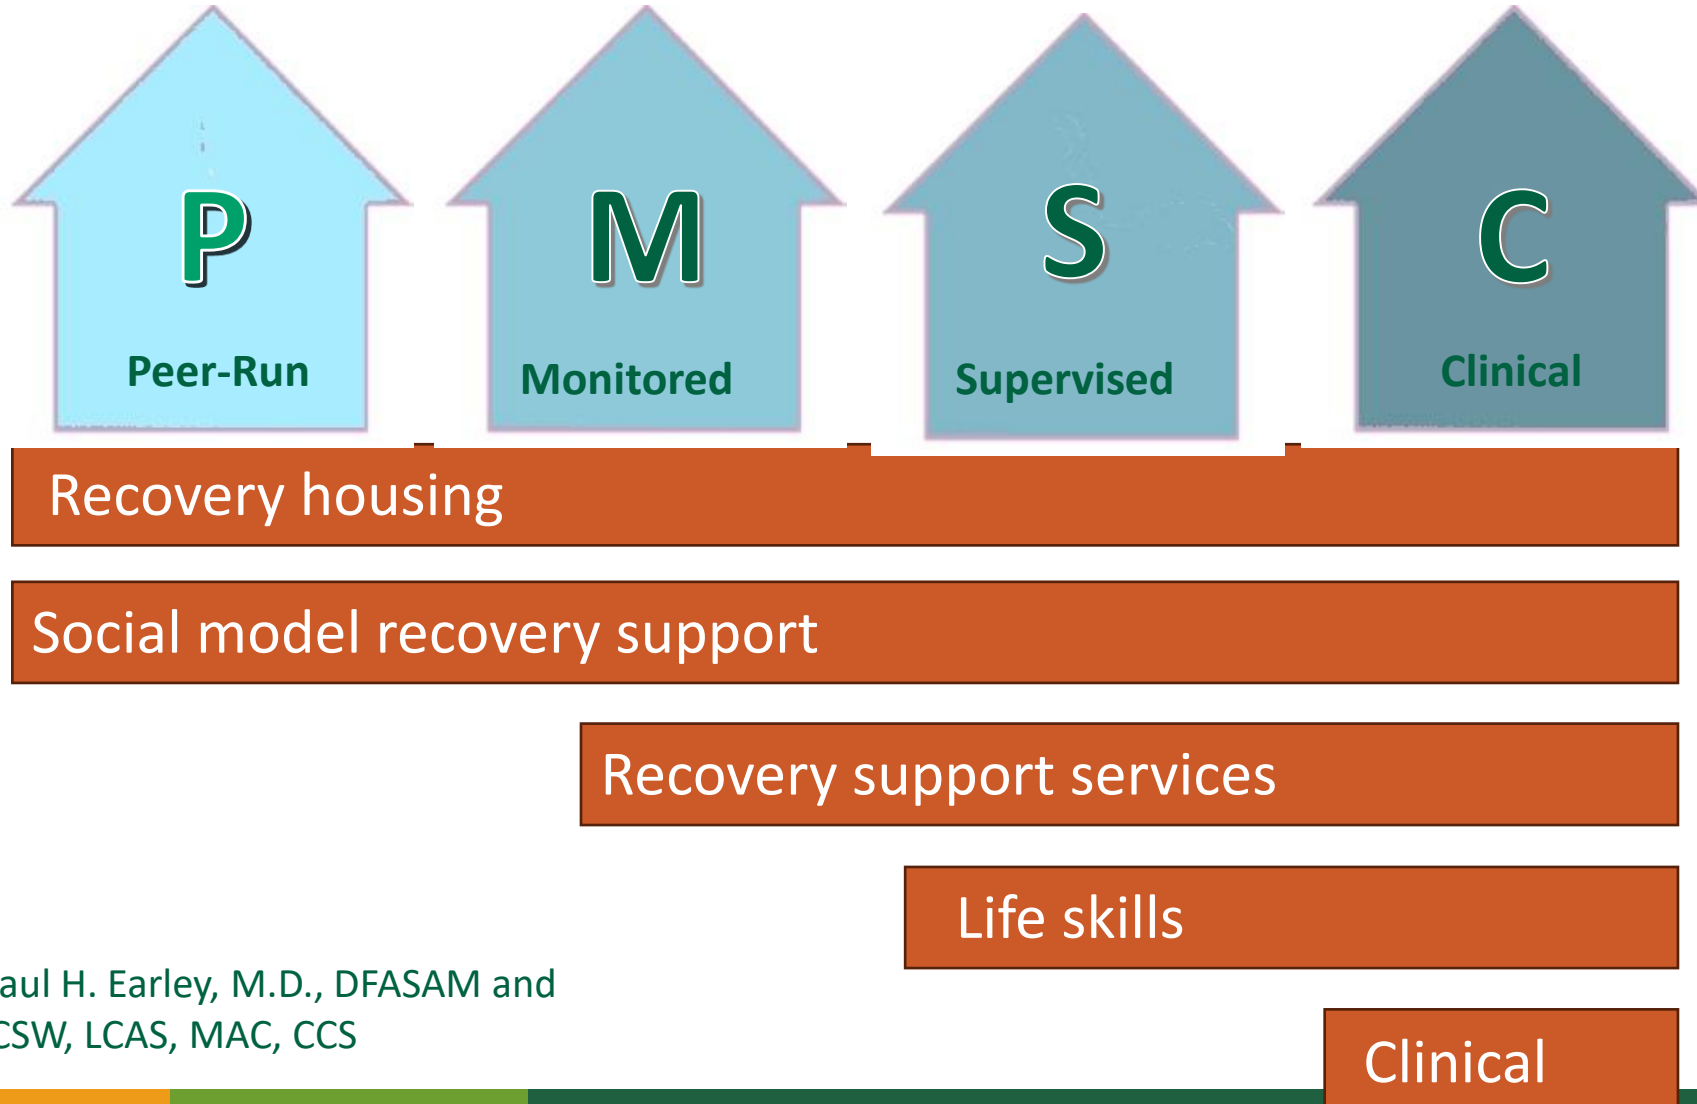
P
Peer-Run

M
Monitored

S
Supervised

C
Clinical

Recovery housing

Social model recovery support

Recovery support services

Life skills

Clinical

aul H. Earley, M.D., DFASAM and
CSW, LCAS, MAC, CCS